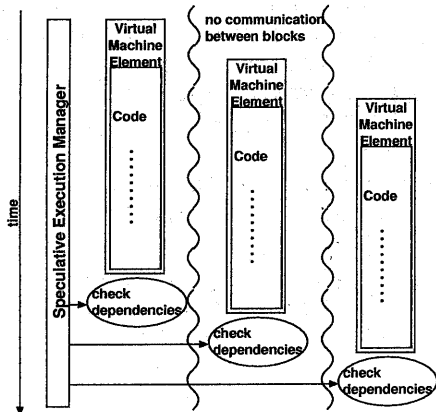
time

Speculative Execution Manager

Virtual Machine Element

Code

no communication between blocks

Virtual Machine Element

Code

Virtual Machine Element

Code

check dependencies

check dependencies

check dependencies